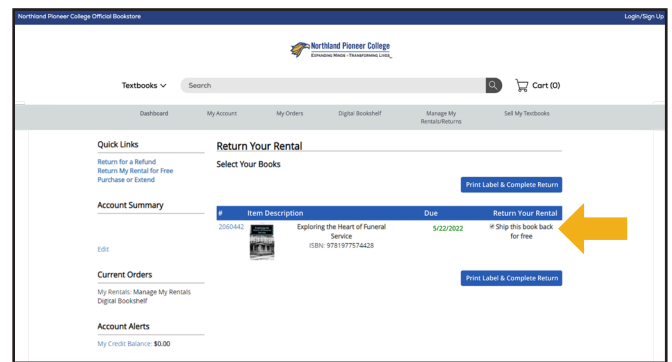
Northland Pioneer College Official Bookstore

Login/Sign Up

Northland Pioneer College
EXPANDING MINDS · TRANSFORMING LIVES

Textbooks

Search

Cart (0)

Dashboard

My Account

My Orders

Digital Bookshelf

Manage My Rentals/Returns

Sell My Textbooks

Quick Links

Return for a Refund
Return My Rental for Free
Purchase or Extend

Account Summary

Edit

Current Orders

My Rentals: Manage My Rentals
Digital Bookshelf

Account Alerts

My Credit Balance: $0.00

Return Your Rental

Select Your Books

Print Label & Complete Return

| # | Item Description | Due | Return Your Rental |
|---|---|---|---|
| 2060442 | Exploring the Heart of Funeral Service ISBN: 9781977574428 | 5/22/2022 | Ship this book back for free |

Print Label & Complete Return